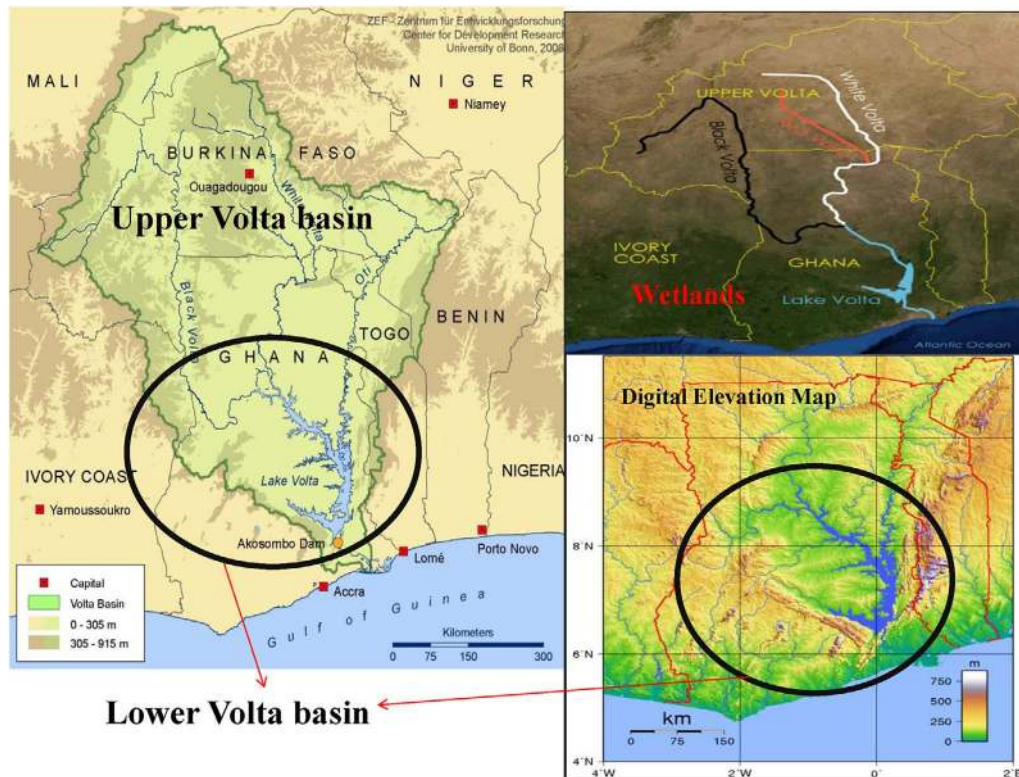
ZEF - Zentrum für Entwicklungsforschung
Center for Development Research
University of Bonn, 2008

MALI

NIGER

Niamey

BURKINA FASO

Ouagadougou

Upper Volta basin

White Volta

Oti

Black Volta

GHANA

TOGO

BENIN

IVORY COAST

Yamoussoukro

Lake Volta

NIGERIA

Akosombo Dam

Lomé

Porto Novo

Accra

Gulf of Guinea

Capital
Volta Basin
0 - 305 m
305 - 915 m

Kilometers
0 75 150 300

Lower Volta basin

UPPER VOLTA

White Volta

Black Volta

IVORY COAST

GHANA

Wetlands

Lake Volta

Atlantic Ocean

Digital Elevation Map

10°N

8°N

6°N

4°N

4°W 2°W 0° 2°E

km
0 75 150

m
750
500
250
0